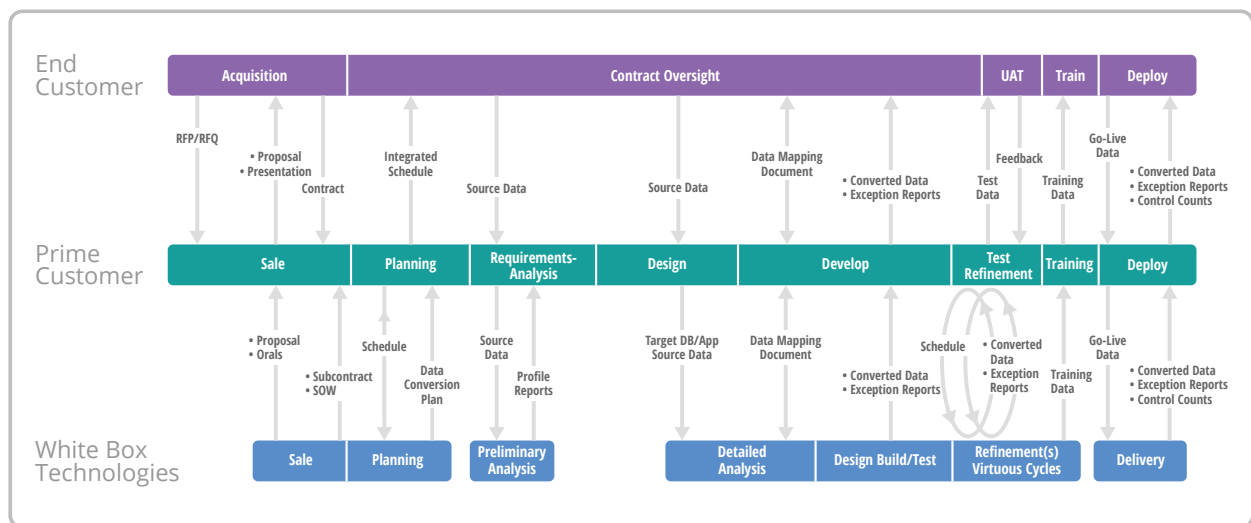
End Customer

| Acquisition | Contract Oversight | UAT | Train | Deploy |
|---|---|---|---|---|

RFP/RFQ

• Proposal
• Presentation

Contract

Integrated Schedule

Source Data

Source Data

Data Mapping Document

• Converted Data
• Exception Reports

Test Data

Feedback

Training Data

Go-Live Data

• Converted Data
• Exception Reports
• Control Counts

Prime Customer

| Sale | Planning | Requirements-Analysis | Design | Develop | Test Refinement | Training | Deploy |
|---|---|---|---|---|---|---|---|

• Proposal
• Orals

• Subcontract
• SOW

Schedule

Data Conversion Plan

Source Data

Profile Reports

Target DB/App Source Data

Data Mapping Document

• Converted Data
• Exception Reports

Schedule

• Converted Data
• Exception Reports

Training Data

Go-Live Data

• Converted Data
• Exception Reports
• Control Counts

White Box Technologies

| Sale | Planning | Preliminary Analysis | Detailed Analysis | Design Build/Test | Refinement(s) Virtuous Cycles | Delivery |
|---|---|---|---|---|---|---|